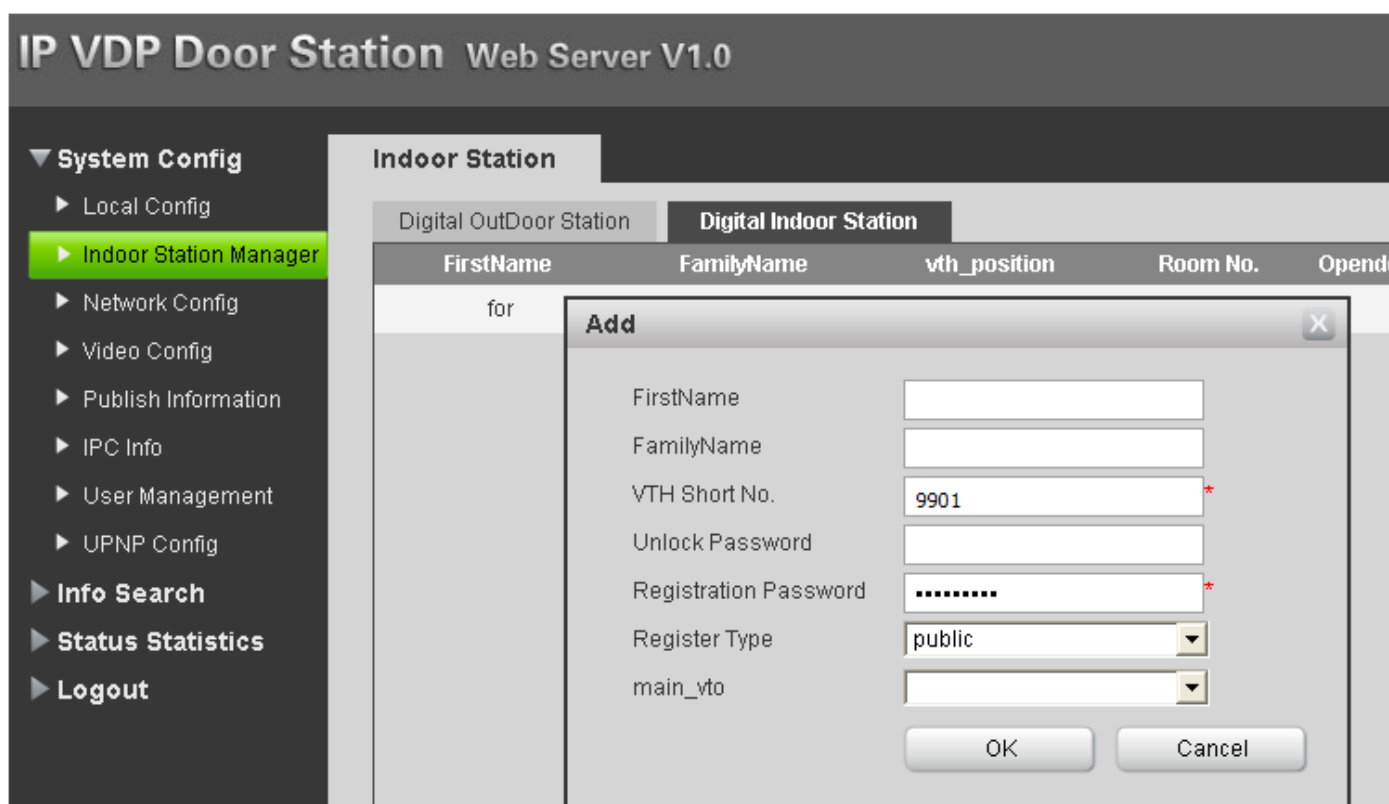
IP VDP Door Station Web Server V1.0

▼System Config
▶ Local Config
▶ Indoor Station Manager
▶ Network Config
▶ Video Config
▶ Publish Information
▶ IPC Info
▶ User Management
▶ UPNP Config
▶ Info Search
▶ Status Statistics
▶ Logout

Indoor Station

Digital OutDoor Station
Digital Indoor Station

| FirstName | FamilyName | vth_position | Room No. | Opend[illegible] |
|---|---|---|---|---|
| for | | | | |

Add

FirstName
FamilyName
VTH Short No. 9901 *
Unlock Password
Registration Password •••••••••• *
Register Type public
main_vto

OK
Cancel